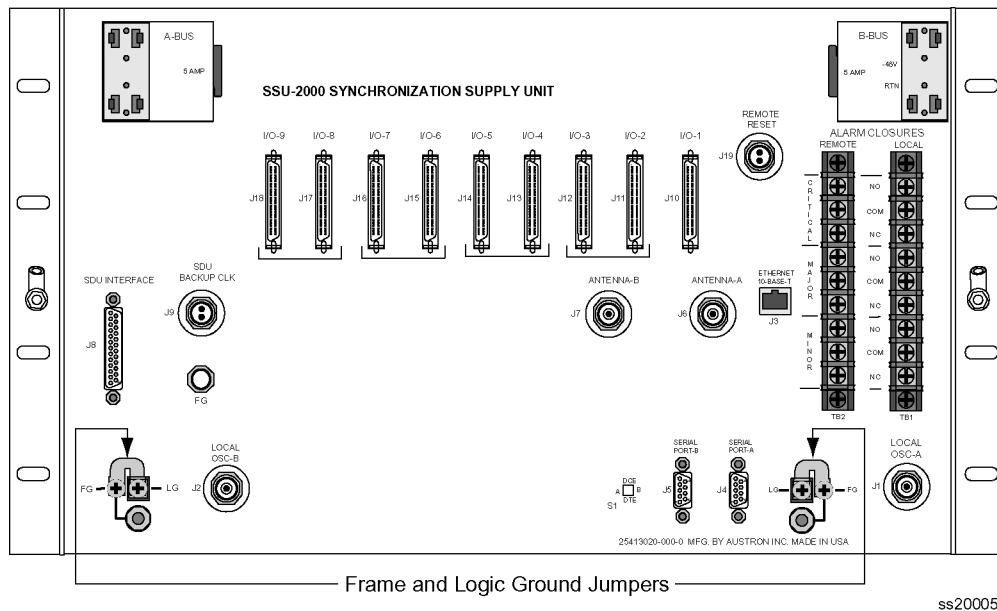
A-BUS
5 AMP

B-BUS
5 AMP
-48V
RTN

SSU-2000 SYNCHRONIZATION SUPPLY UNIT

REMOTE RESET
J19

I/O-9 I/O-8 I/O-7 I/O-6 I/O-5 I/O-4 I/O-3 I/O-2 I/O-1

J18 J17 J16 J15 J14 J13 J12 J11 J10

ALARM CLOSURES
REMOTE LOCAL

CRITICAL
NO
COM
NC
MAJOR
NO
COM
NC
MINOR
NO
COM
NC

TB2 TB1

SDU INTERFACE
J8

SDU BACKUP CLK
J9

FG

ANTENNA-B
J7

ANTENNA-A
J6

ETHERNET 10-BASE-T
J3

FG LG
LOCAL OSC-B
J2

A DCE B DTE
S1

SERIAL PORT-B
J5

SERIAL PORT-A
J4

LG FG

LOCAL OSC-A
J1

25413020-000-0 MFG. BY AUSTRON INC. MADE IN USA

Frame and Logic Ground Jumpers

ss20005